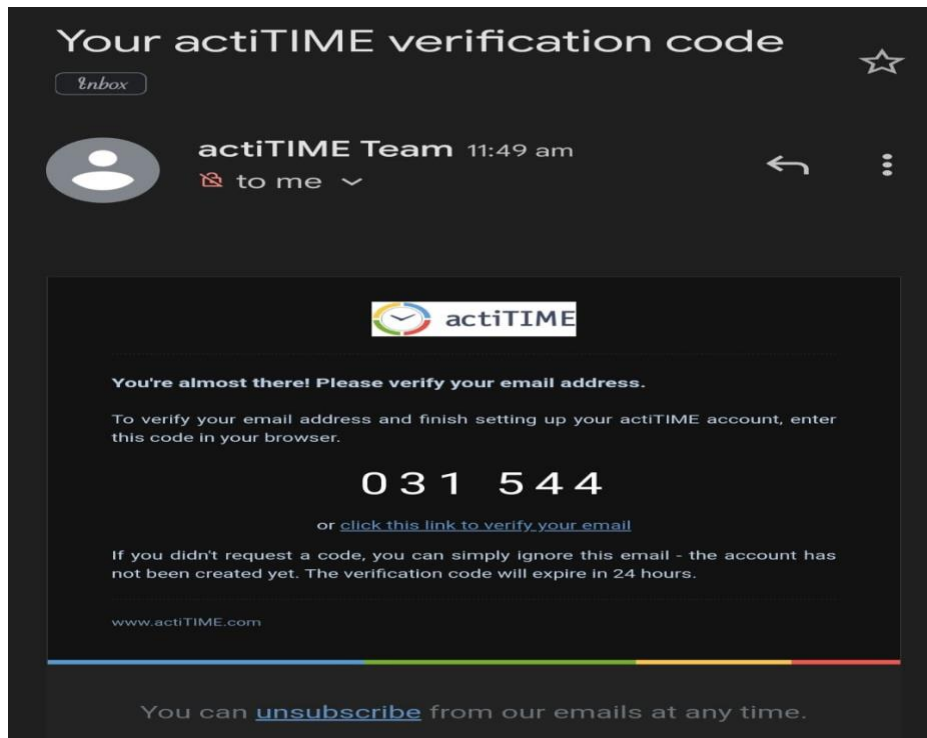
Your actiTIME verification code

Inbox

actiTIME Team 11:49 am

to me

actiTIME

You're almost there! Please verify your email address.

To verify your email address and finish setting up your actiTIME account, enter this code in your browser.

031 544

or click this link to verify your email

If you didn't request a code, you can simply ignore this email - the account has not been created yet. The verification code will expire in 24 hours.

www.actiTIME.com

You can unsubscribe from our emails at any time.